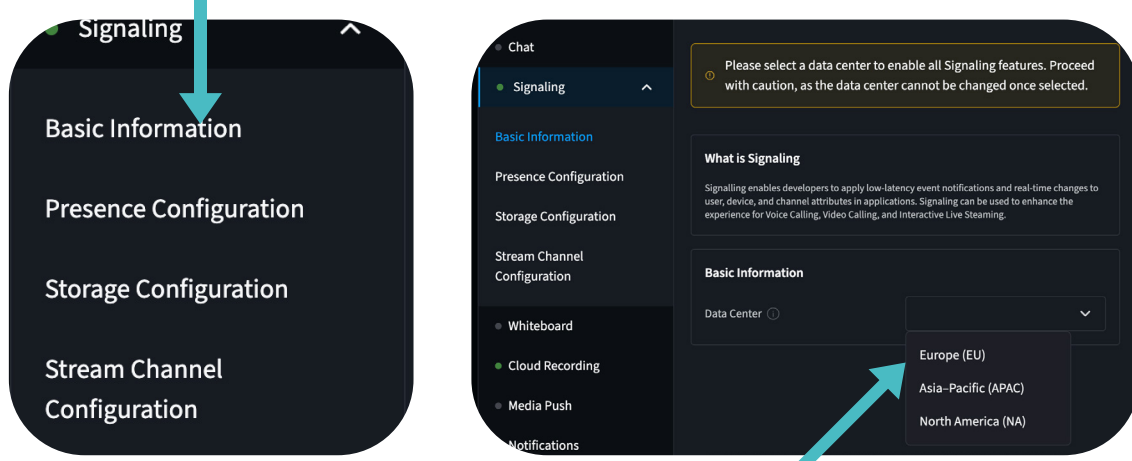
Signaling

Basic Information

Presence Configuration

Storage Configuration

Stream Channel Configuration

Chat

Signaling

Basic Information

Presence Configuration

Storage Configuration

Stream Channel Configuration

Whiteboard

Cloud Recording

Media Push

Notifications

Please select a data center to enable all Signaling features. Proceed with caution, as the data center cannot be changed once selected.

What is Signaling

Signalling enables developers to apply low-latency event notifications and real-time changes to user, device, and channel attributes in applications. Signaling can be used to enhance the experience for Voice Calling, Video Calling, and Interactive Live Steaming.

Basic Information

Data Center

Europe (EU)

Asia-Pacific (APAC)

North America (NA)